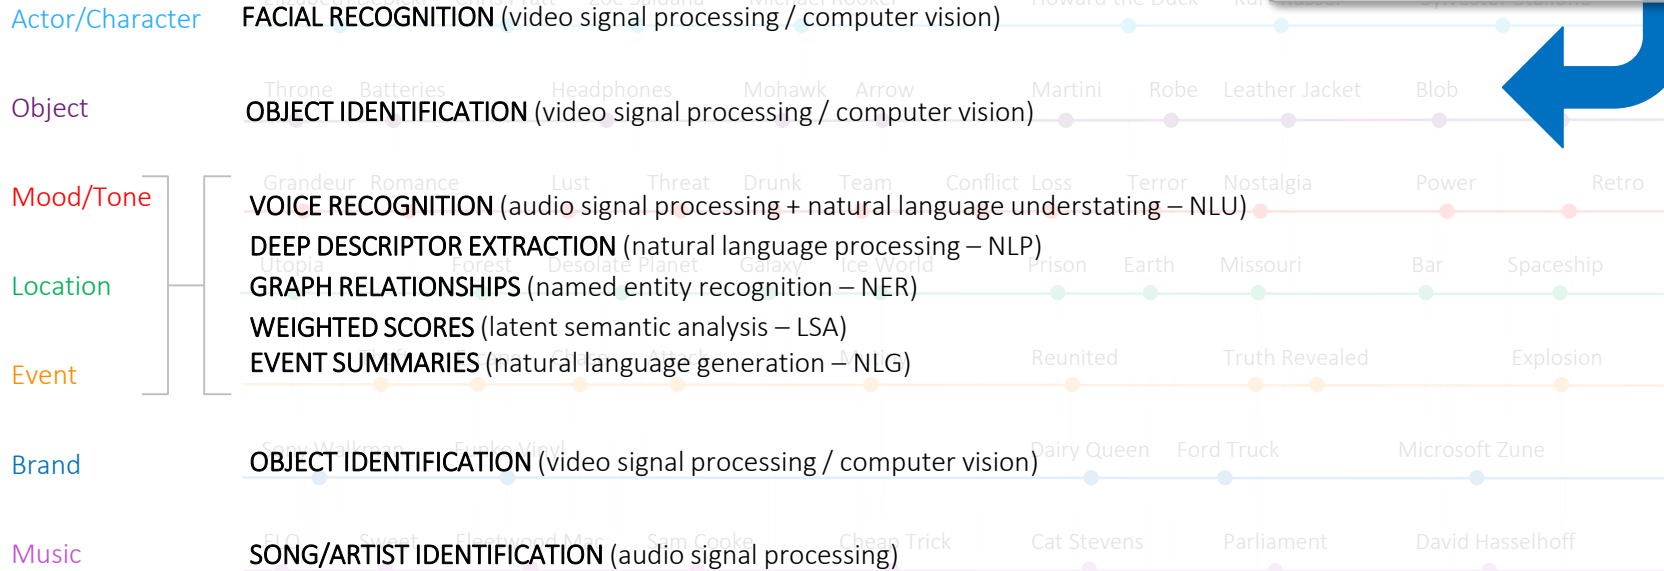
Actor/Character
FACIAL RECOGNITION (video signal processing / computer vision)

Object
OBJECT IDENTIFICATION (video signal processing / computer vision)
Throne Batteries Headphones Mohawk Arrow Martini Robe Leather Jacket Blob

Mood/Tone
Grandeur Romance Lust Threat Drunk Team Conflict Loss Terror Nostalgia Power Retro
VOICE RECOGNITION (audio signal processing + natural language understating – NLU)
DEEP DESCRIPTOR EXTRACTION (natural language processing – NLP)

Location
Utopia Forest Desolate Planet Galaxy Ice World Prison Earth Missouri Bar Spaceship
GRAPH RELATIONSHIPS (named entity recognition – NER)
WEIGHTED SCORES (latent semantic analysis – LSA)

Event
EVENT SUMMARIES (natural language generation – NLG)
Reunited Truth Revealed Explosion

Brand
Sony Walkman Funko Vinyl
OBJECT IDENTIFICATION (video signal processing / computer vision)
Dairy Queen Ford Truck Microsoft Zune

Music
ELO Sweet Fleetwood Mac Sam Cooke Cheap Trick Cat Stevens Parliament David Hasselhoff
SONG/ARTIST IDENTIFICATION (audio signal processing)